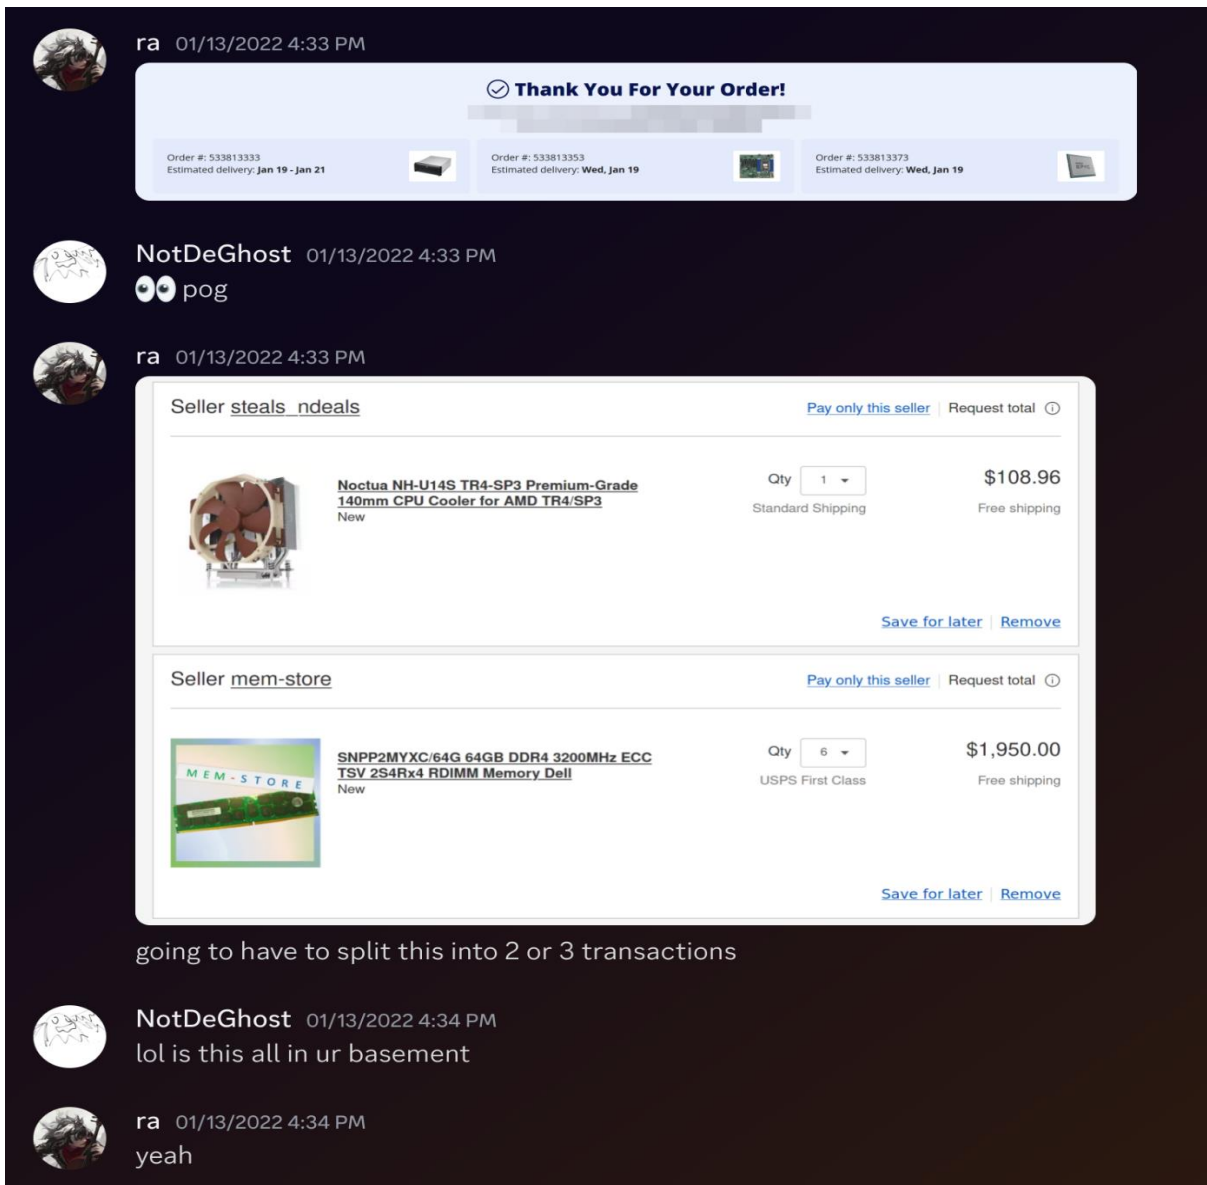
ra 01/13/2022 4:33 PM

Thank You For Your Order!

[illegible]

Order #: 533813333
Estimated delivery: Jan 19 - Jan 21

Order #: 533813353
Estimated delivery: Wed, Jan 19

Order #: 533813373
Estimated delivery: Wed, Jan 19

NotDeGhost 01/13/2022 4:33 PM
👀 pog

ra 01/13/2022 4:33 PM

Seller steals_ndeals
Pay only this seller | Request total ⓘ

Noctua NH-U14S TR4-SP3 Premium-Grade 140mm CPU Cooler for AMD TR4/SP3
New

Qty 1
Standard Shipping

$108.96
Free shipping

Save for later | Remove

Seller mem-store
Pay only this seller | Request total ⓘ

MEM-STORE

SNPP2MYXC/64G 64GB DDR4 3200MHz ECC TSV 2S4Rx4 RDIMM Memory Dell
New

Qty 6
USPS First Class

$1,950.00
Free shipping

Save for later | Remove

going to have to split this into 2 or 3 transactions

NotDeGhost 01/13/2022 4:34 PM
lol is this all in ur basement

ra 01/13/2022 4:34 PM
yeah